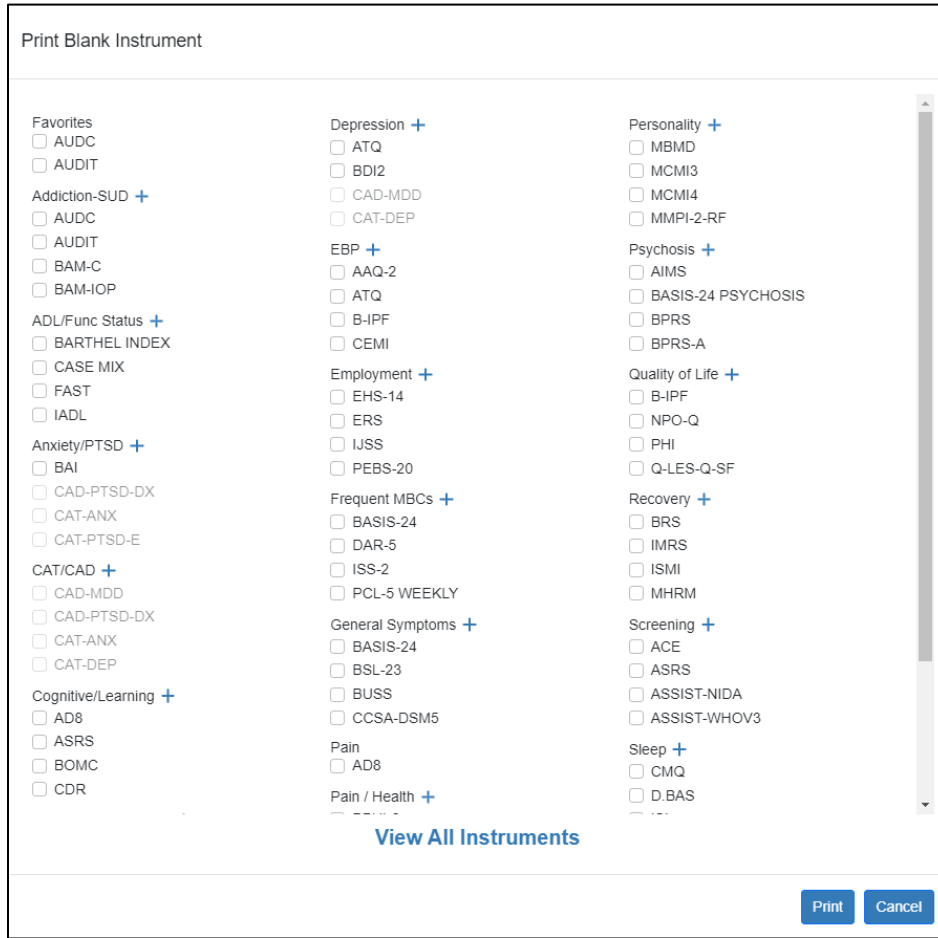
Print Blank Instrument

Favorites
AUDC
AUDIT

Addiction-SUD +
AUDC
AUDIT
BAM-C
BAM-IOP

ADL/Func Status +
BARTHEL INDEX
CASE MIX
FAST
IADL

Anxiety/PTSD +
BAI
CAD-PTSD-DX
CAT-ANX
CAT-PTSD-E

CAT/CAD +
CAD-MDD
CAD-PTSD-DX
CAT-ANX
CAT-DEP

Cognitive/Learning +
AD8
ASRS
BOMC
CDR

Depression +
ATQ
BDI2
CAD-MDD
CAT-DEP

EBP +
AAQ-2
ATQ
B-IPF
CEMI

Employment +
EHS-14
ERS
IJSS
PEBS-20

Frequent MBCs +
BASIS-24
DAR-5
ISS-2
PCL-5 WEEKLY

General Symptoms +
BASIS-24
BSL-23
BUSS
CCSA-DSM5

Pain
AD8

Pain / Health +
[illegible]

Personality +
MBMD
MCMI3
MCMI4
MMPI-2-RF

Psychosis +
AIMS
BASIS-24 PSYCHOSIS
BPRS
BPRS-A

Quality of Life +
B-IPF
NPO-Q
PHI
Q-LES-Q-SF

Recovery +
BRS
IMRS
ISMI
MHRM

Screening +
ACE
ASRS
ASSIST-NIDA
ASSIST-WHOV3

Sleep +
CMQ
D.BAS
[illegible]

View All Instruments

Print
Cancel